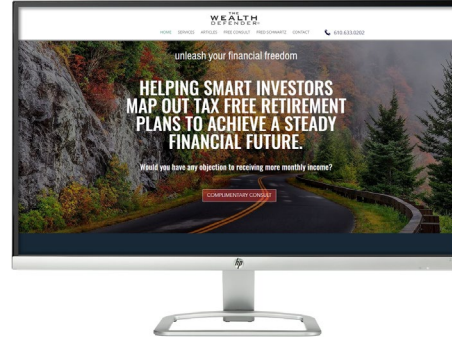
THE WEALTH DEFENDER

HOME SERVICES ARTICLES FREE CONSULT FREE DOWNLOADS CONTACT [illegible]

unleash your financial freedom

HELPING SMART INVESTORS MAP OUT TAX FREE RETIREMENT PLANS TO ACHIEVE A STEADY FINANCIAL FUTURE.

Would you have any objection to receiving more monthly income?

COMPLIMENTARY CONSULT

hp